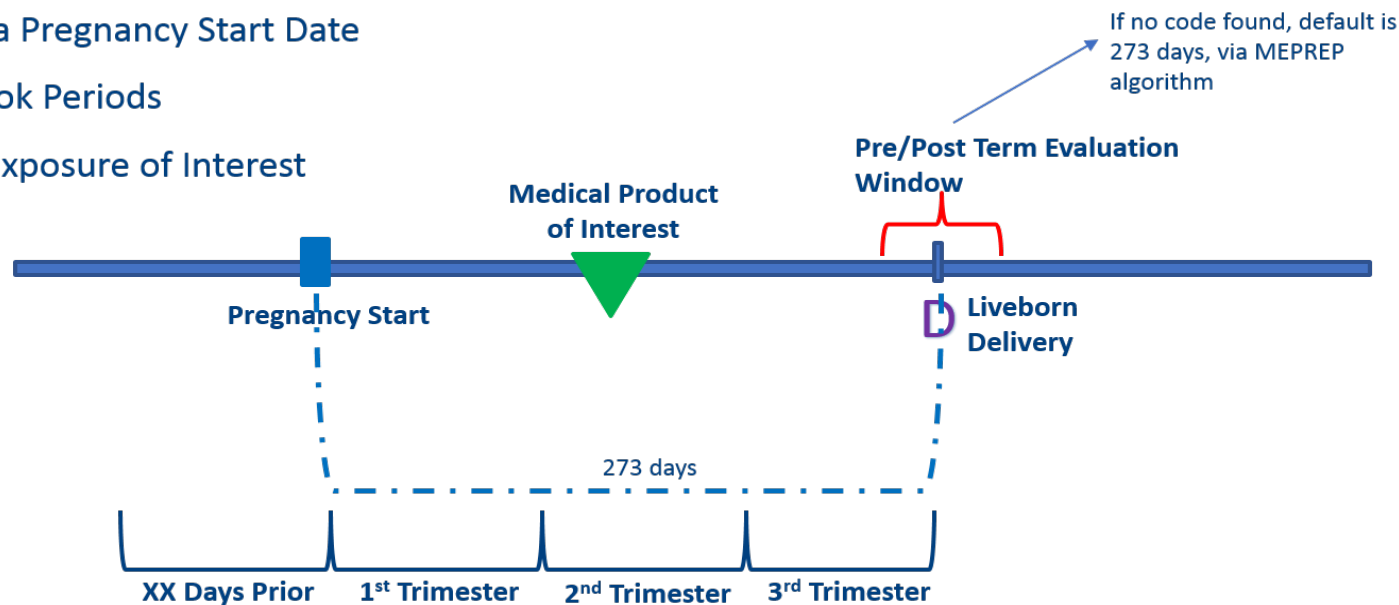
a Pregnancy Start Date

ok Periods

xposure of Interest

If no code found, default is 273 days, via MEPREP algorithm

Pre/Post Term Evaluation Window

Medical Product of Interest

Pregnancy Start

D

Liveborn Delivery

273 days

XX Days Prior

1$^{st}$ Trimester

2$^{nd}$ Trimester

3$^{rd}$ Trimester